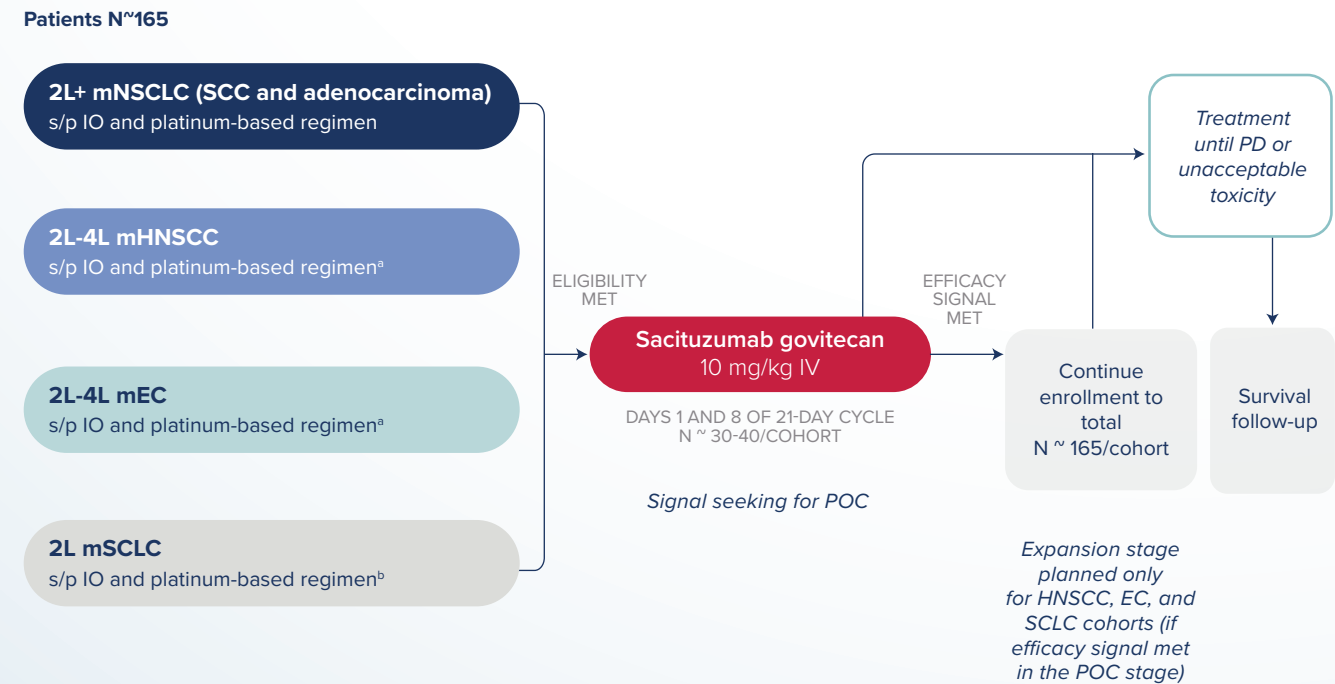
Patients N~165

2L+ mNSCLC (SCC and adenocarcinoma)
s/p IO and platinum-based regimen

2L-4L mHNSCC
s/p IO and platinum-based regimen$^a$

2L-4L mEC
s/p IO and platinum-based regimen$^a$

2L mSCLC
s/p IO and platinum-based regimen$^b$

ELIGIBILITY MET

Sacituzumab govitecan
10 mg/kg IV

DAYS 1 AND 8 OF 21-DAY CYCLE
N ~ 30-40/COHORT

Signal seeking for POC

EFFICACY SIGNAL MET

Treatment until PD or unacceptable toxicity

Continue enrollment to total N ~ 165/cohort

Survival follow-up

Expansion stage planned only for HNSCC, EC, and SCLC cohorts (if efficacy signal met in the POC stage)